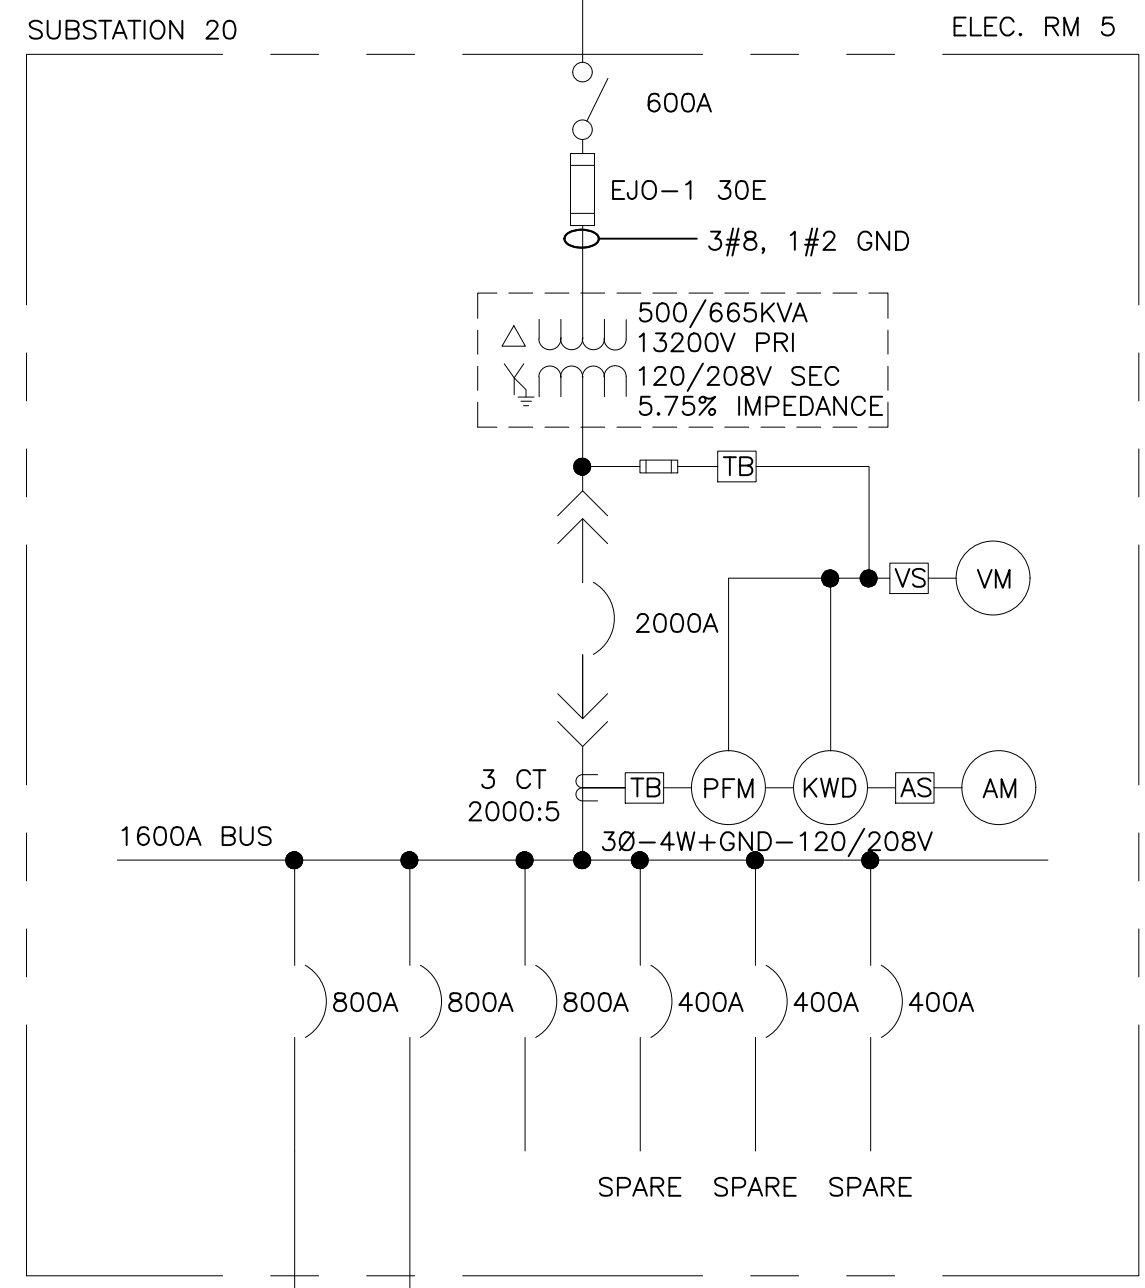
SUBSTATION 20

ELEC. RM 5

600A

EJO−1 30E

3#8, 1#2 GND

500/665KVA
13200V PRI
120/208V SEC
5.75% IMPEDANCE

TB

VS

VM

2000A

3 CT
2000:5

TB

PFM

KWD

AS

AM

1600A BUS

3Ø−4W+GND−120/208V

800A

800A

800A

400A

400A

400A

SPARE SPARE SPARE